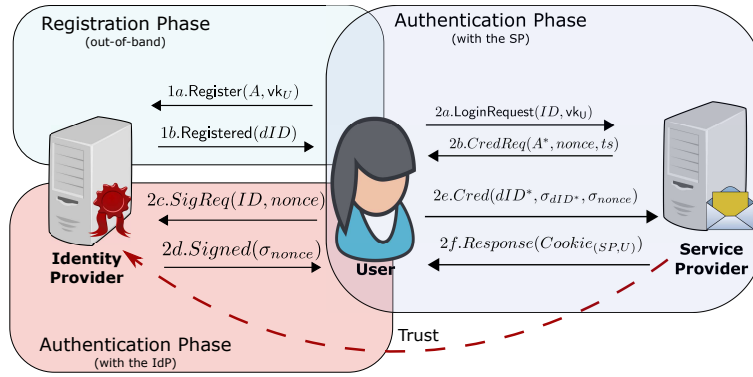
Registration Phase
(out-of-band)

Authentication Phase
(with the SP)

$1a.\text{Register}(A, \text{vk}_U)$

$1b.\text{Registered}(dID)$

$2a.\text{LoginRequest}(ID, \text{vk}_U)$

$2b.CredReq(A^*, nonce, ts)$

$2c.SigReq(ID, nonce)$

$2d.Signed(\sigma_{nonce})$

$2e.Cred(dID^*, \sigma_{dID^*}, \sigma_{nonce})$

$2f.Response(Cookie_{(SP,U)})$

Identity Provider

User

Service Provider

Trust

Authentication Phase
(with the IdP)